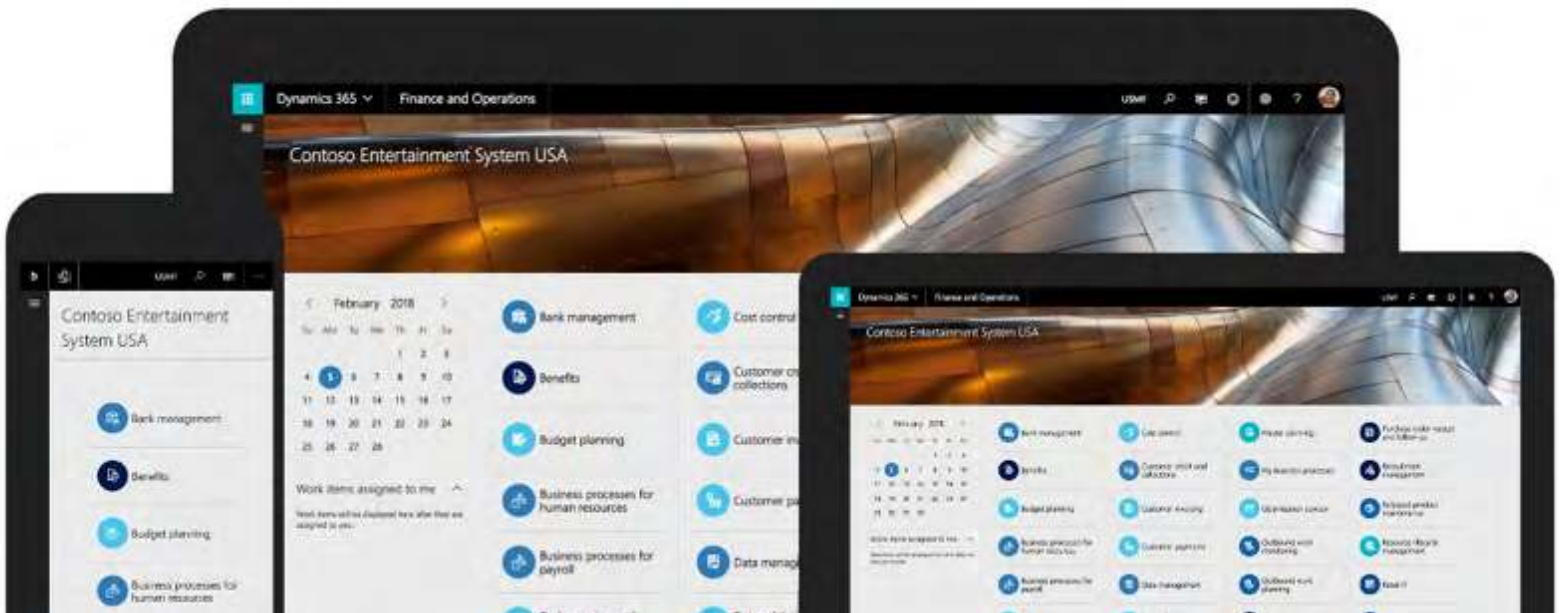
Dynamics 365 Finance and Operations USMF

Contoso Entertainment System USA

February 2018

| Su | Mo | Tu | We | Th | Fr | Sa |
|---|---|---|---|---|---|---|
| | | | | 1 | 2 | 3 |
| 4 | 5 | 6 | 7 | 8 | 9 | 10 |
| 11 | 12 | 13 | 14 | 15 | 16 | 17 |
| 18 | 19 | 20 | 21 | 22 | 23 | 24 |
| 25 | 26 | 27 | 28 | | | |

Work items assigned to me

Work items will be displayed here after they are assigned to you.

Bank management
Benefits
Budget planning
Business processes for human resources
Business processes for payroll
Cost control
Customer cr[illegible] collections
Customer in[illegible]
Customer pa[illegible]
Data manag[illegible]

USMF

Contoso Entertainment System USA

Bank management
Benefits
Budget planning
Business processes for human resources

Dynamics 365 Finance and Operations

Contoso Entertainment System USA

February 2018

Work items assigned to me

Bank management
Benefits
Budget planning
Business processes for human resources
Business processes for payroll
Cost control
Customer credit and collections
Customer invoicing
Customer payments
Data management
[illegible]
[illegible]
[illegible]
Outbound work monitoring
Outbound work planning
Purchase order receipt and follow-up
Recruitment management
Released product maintenance
Resource lifecycle management
Retail IT